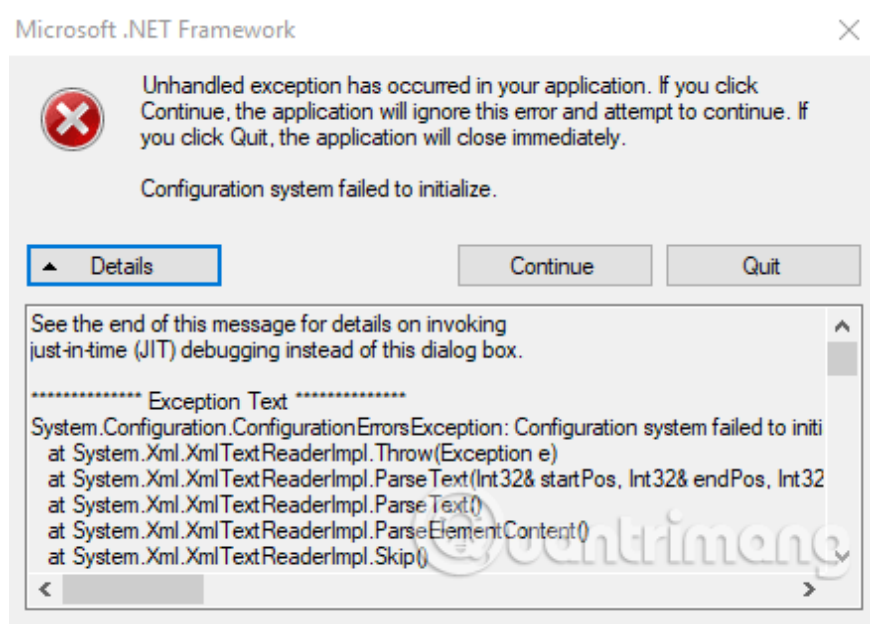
Microsoft .NET Framework

Unhandled exception has occurred in your application. If you click Continue, the application will ignore this error and attempt to continue. If you click Quit, the application will close immediately.

Configuration system failed to initialize.

Details

Continue

Quit

See the end of this message for details on invoking
just-in-time (JIT) debugging instead of this dialog box.

************** Exception Text **************
System.Configuration.ConfigurationErrorsException: Configuration system failed to initi
at System.Xml.XmlTextReaderImpl.Throw(Exception e)
at System.Xml.XmlTextReaderImpl.ParseText(Int32& startPos, Int32& endPos, Int32
at System.Xml.XmlTextReaderImpl.ParseText()
at System.Xml.XmlTextReaderImpl.ParseElementContent()
at System.Xml.XmlTextReaderImpl.Skip()

quantrimang